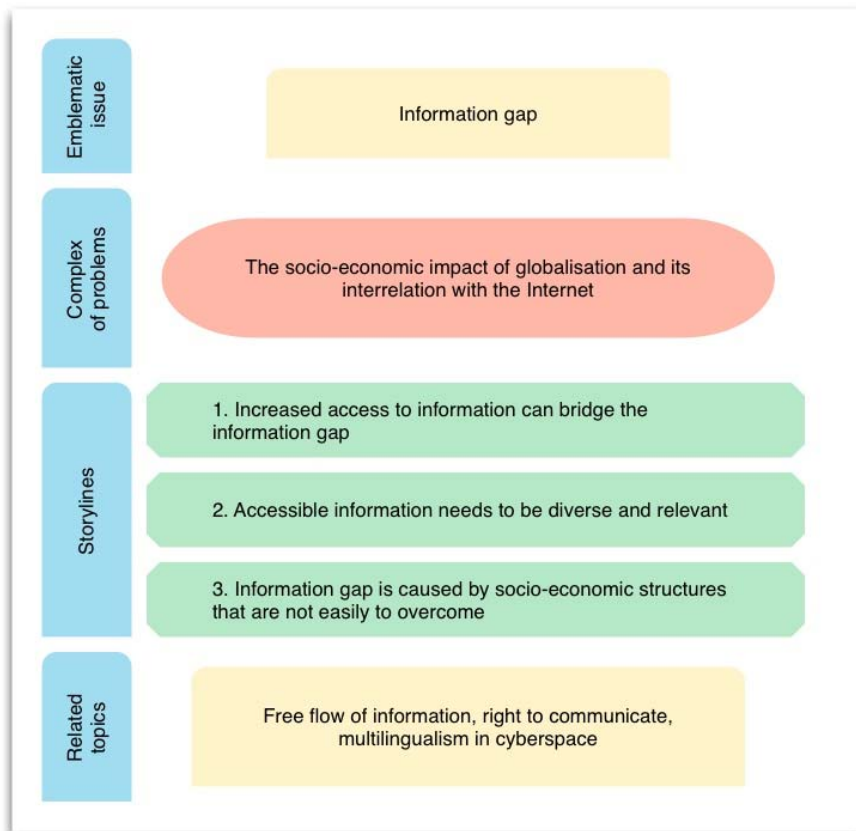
Emblematic issue

Information gap

Complex of problems

The socio-economic impact of globalisation and its interrelation with the Internet

Storylines

1. Increased access to information can bridge the information gap

2. Accessible information needs to be diverse and relevant

3. Information gap is caused by socio-economic structures that are not easily to overcome

Related topics

Free flow of information, right to communicate, multilingualism in cyberspace